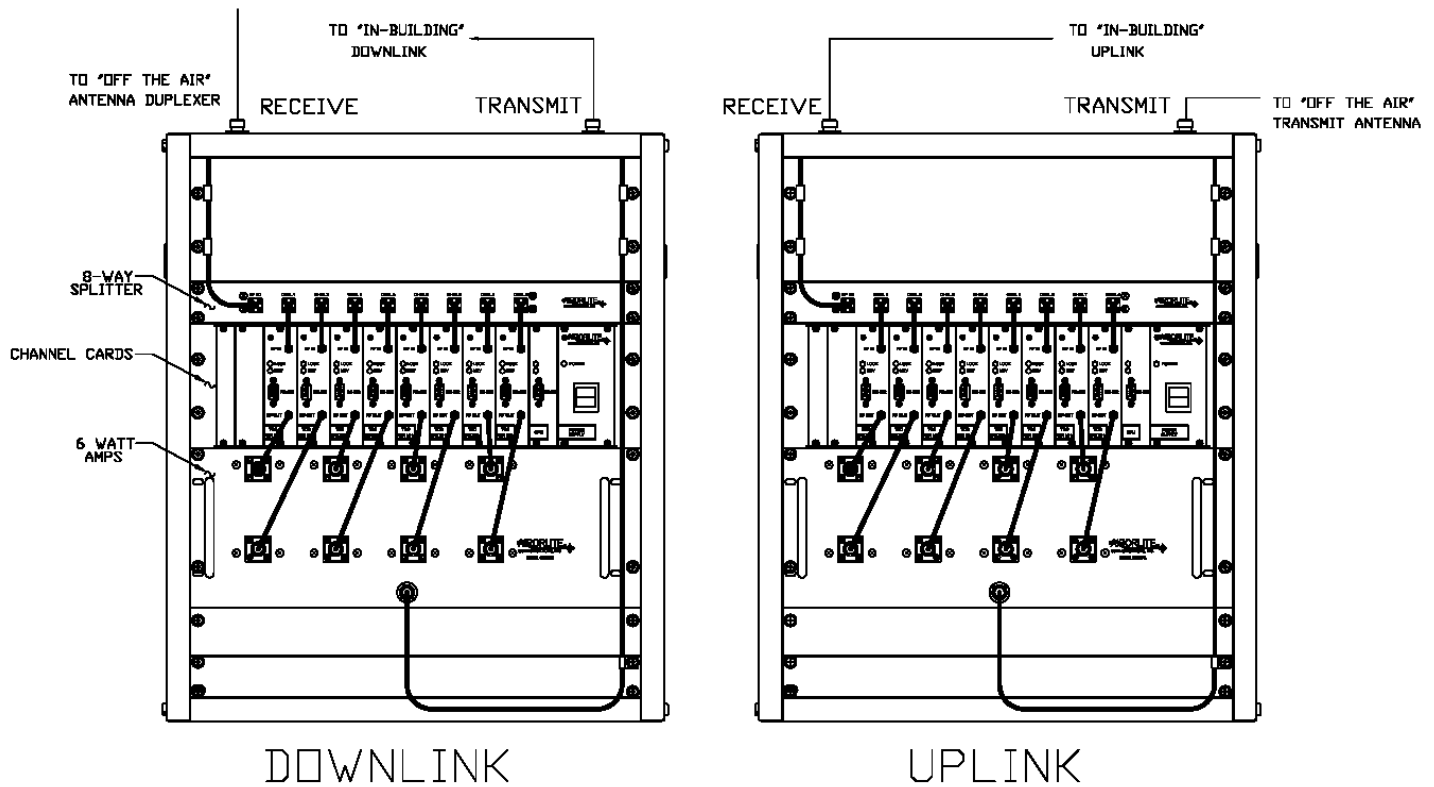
TO "IN-BUILDING" DOWNLINK

TO "OFF THE AIR" ANTENNA DUPLEXER

RECEIVE

TRANSMIT

8-WAY SPLITTER

CHANNEL CARDS

6 WATT AMPS

DOWNLINK

TO "IN-BUILDING" UPLINK

RECEIVE

TRANSMIT

TO "OFF THE AIR" TRANSMIT ANTENNA

UPLINK